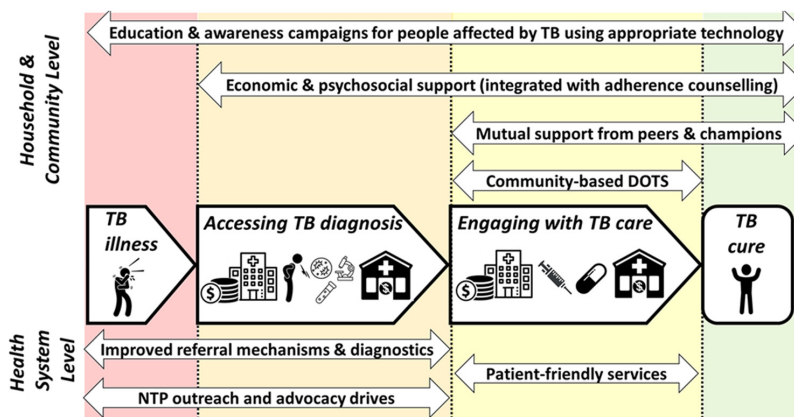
Household & Community Level

Education & awareness campaigns for people affected by TB using appropriate technology

Economic & psychosocial support (integrated with adherence counselling)

Mutual support from peers & champions

Community-based DOTS

TB illness

Accessing TB diagnosis

Engaging with TB care

TB cure

Health System Level

Improved referral mechanisms & diagnostics

Patient-friendly services

NTP outreach and advocacy drives